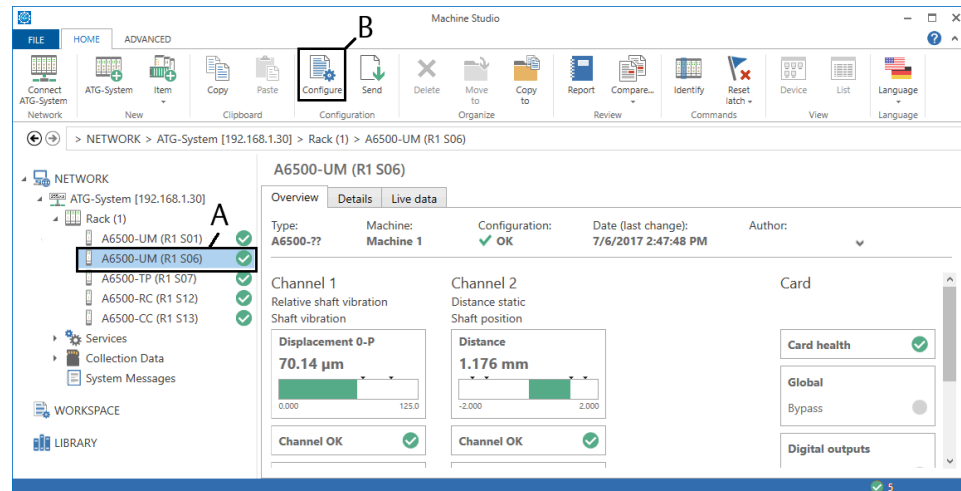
Machine Studio

FILE HOME ADVANCED

Connect ATG-System
Network

ATG-System Item
New

Copy Paste
Clipboard

B

Configure Send
Configuration

Delete Move to Copy to
Organize

Report Compare...
Review

Identify Reset latch
Commands

Device List
View

Language
Language

> NETWORK > ATG-System [192.168.1.30] > Rack (1) > A6500-UM (R1 S06)

NETWORK
ATG-System [192.168.1.30]
Rack (1)
A6500-UM (R1 S01)
A
A6500-UM (R1 S06)
A6500-TP (R1 S07)
A6500-RC (R1 S12)
A6500-CC (R1 S13)
Services
Collection Data
System Messages

WORKSPACE

LIBRARY

A6500-UM (R1 S06)

Overview Details Live data

Type: A6500-??
Machine: Machine 1
Configuration: OK
Date (last change): 7/6/2017 2:47:48 PM
Author:

Channel 1
Relative shaft vibration
Shaft vibration

Displacement 0-P
70.14 µm
0.000 125.0

Channel OK

Channel 2
Distance static
Shaft position

Distance
1.176 mm
-2.000 2.000

Channel OK

Card

Card health

Global
Bypass

Digital outputs

5